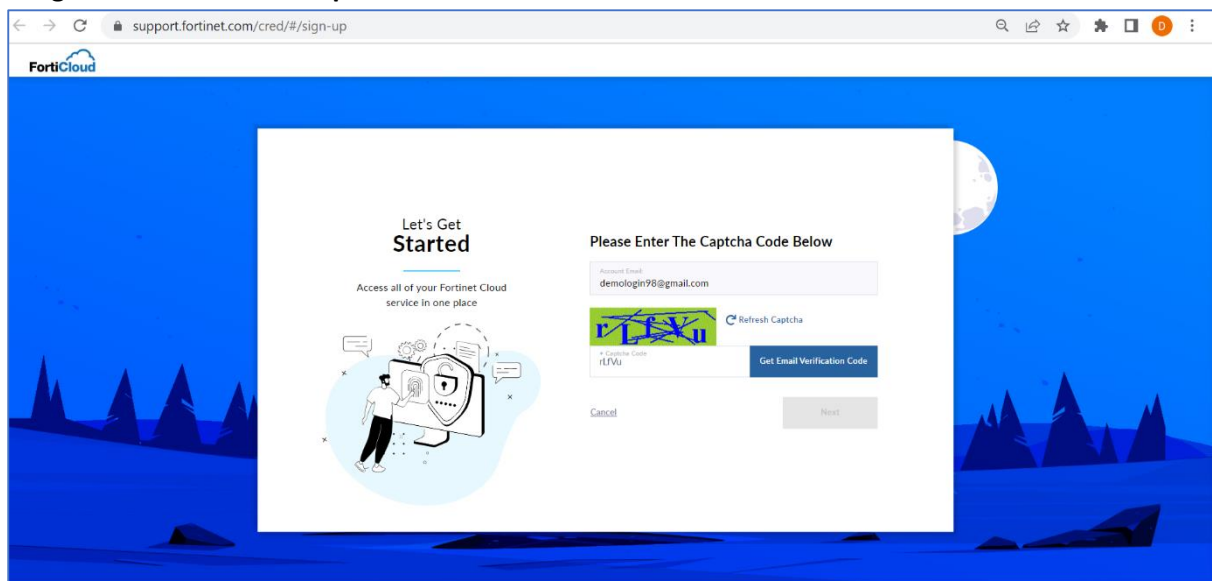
support.fortinet.com/cred/#/sign-up

D

FortiCloud

Let's Get
Started

Access all of your Fortinet Cloud service in one place

Please Enter The Captcha Code Below

Account Email
demologin98@gmail.com

rLfVu

Refresh Captcha

* Captcha Code
rLfVu

Get Email Verification Code

Cancel

Next